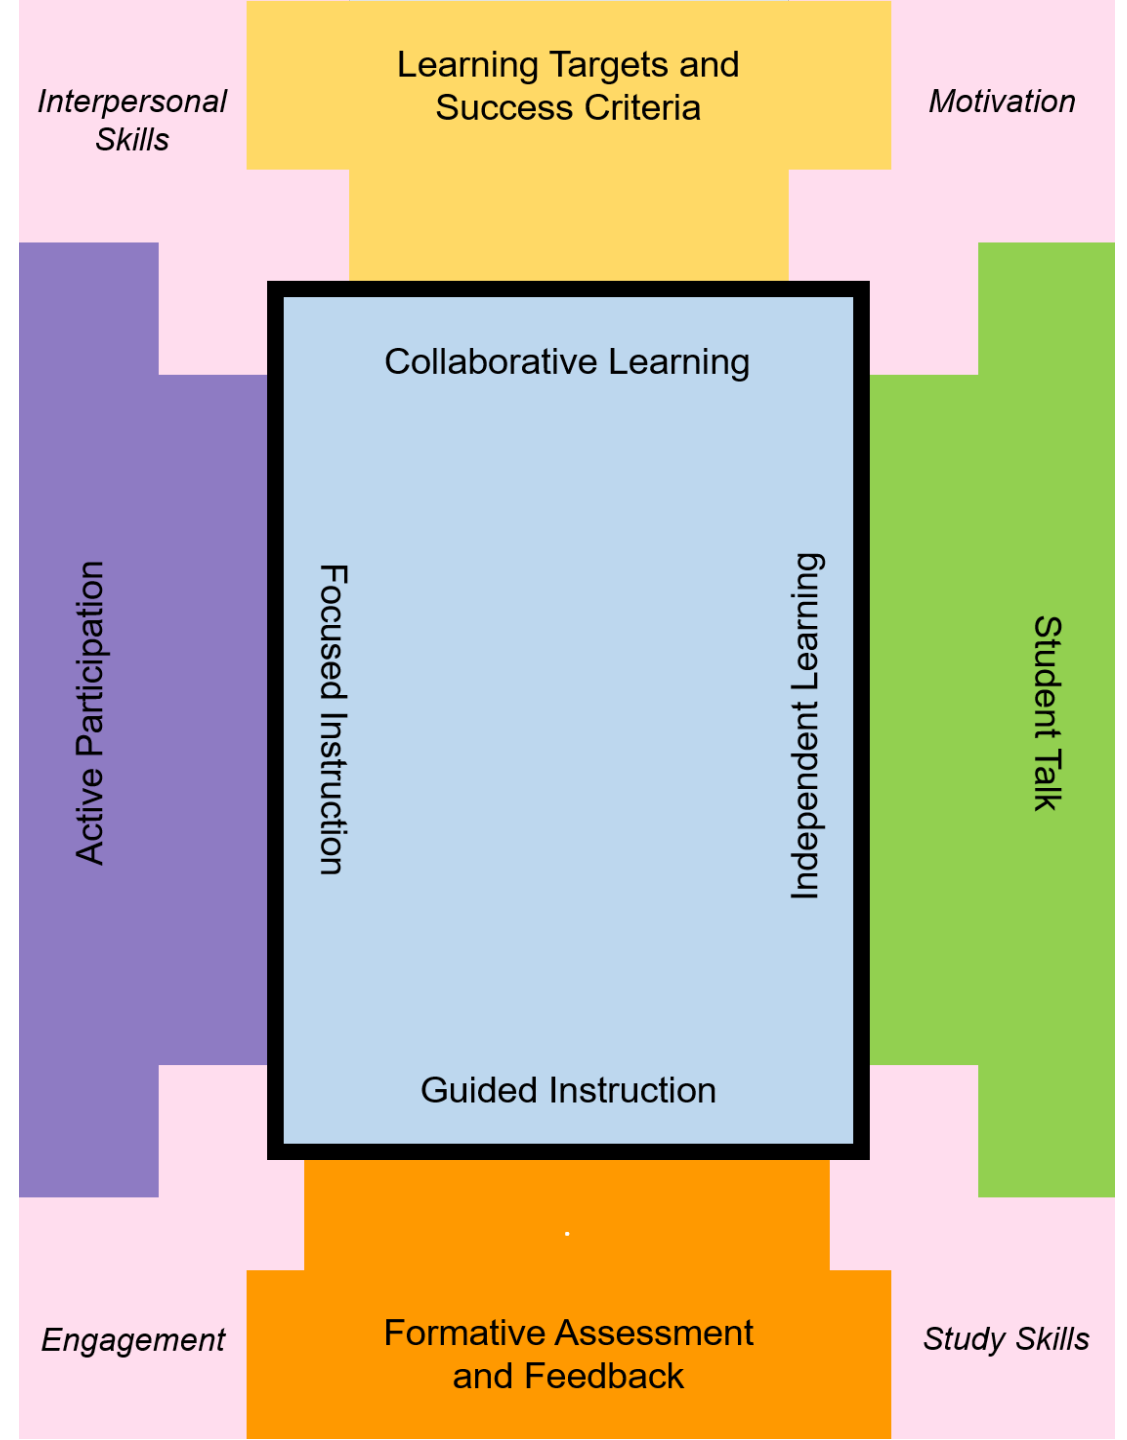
Interpersonal Skills

Learning Targets and Success Criteria

Motivation

Collaborative Learning

Active Participation

Focused Instruction

Independent Learning

Student Talk

Guided Instruction

Engagement

Formative Assessment and Feedback

Study Skills